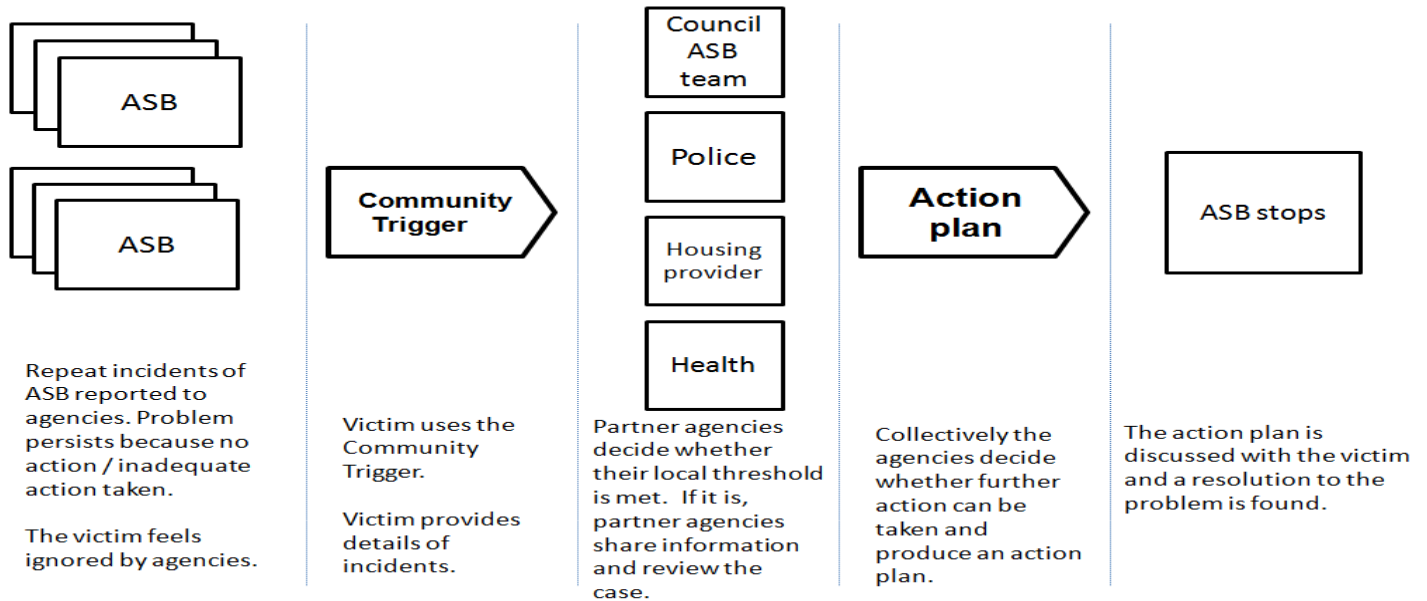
ASB

ASB

Repeat incidents of ASB reported to agencies. Problem persists because no action / inadequate action taken.

The victim feels ignored by agencies.

Community Trigger

Victim uses the Community Trigger.

Victim provides details of incidents.

Council ASB team

Police

Housing provider

Health

Partner agencies decide whether their local threshold is met. If it is, partner agencies share information and review the case.

Action plan

Collectively the agencies decide whether further action can be taken and produce an action plan.

ASB stops

The action plan is discussed with the victim and a resolution to the problem is found.